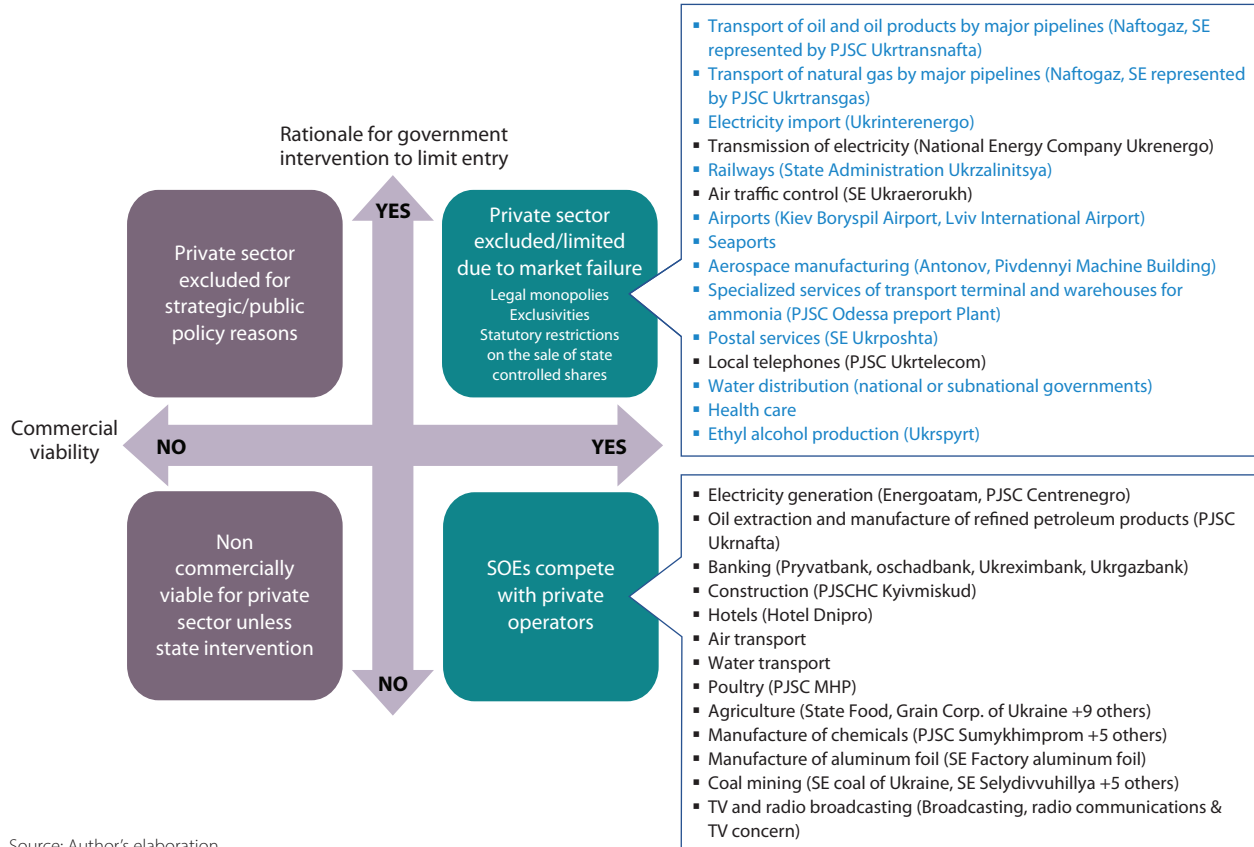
Rationale for government intervention to limit entry

YES

Private sector excluded for strategic/public policy reasons

Private sector excluded/limited due to market failure
Legal monopolies
Exclusivities
Statutory restrictions on the sale of state controlled shares

- Transport of oil and oil products by major pipelines (Naftogaz, SE represented by PJSC Ukrtransnafta)
- Transport of natural gas by major pipelines (Naftogaz, SE represented by PJSC Ukrtransgas)
- Electricity import (Ukrinterenergo)
- Transmission of electricity (National Energy Company Ukrenergo)
- Railways (State Administration Ukrzalinitsya)
- Air traffic control (SE Ukraerorukh)
- Airports (Kiev Boryspil Airport, Lviv International Airport)
- Seaports
- Aerospace manufacturing (Antonov, Pivdennyi Machine Building)
- Specialized services of transport terminal and warehouses for ammonia (PJSC Odessa preport Plant)
- Postal services (SE Ukrposhta)
- Local telephones (PJSC Ukrtelecom)
- Water distribution (national or subnational governments)
- Health care
- Ethyl alcohol production (Ukrspyrt)

Commercial viability

NO

YES

Non commercially viable for private sector unless state intervention

SOEs compete with private operators

NO

- Electricity generation (Energoatam, PJSC Centrenegro)
- Oil extraction and manufacture of refined petroleum products (PJSC Ukrnafta)
- Banking (Pryvatbank, oschadbank, Ukreximbank, Ukrgazbank)
- Construction (PJSCHC Kyivmiskud)
- Hotels (Hotel Dnipro)
- Air transport
- Water transport
- Poultry (PJSC MHP)
- Agriculture (State Food, Grain Corp. of Ukraine +9 others)
- Manufacture of chemicals (PJSC Sumykhimprom +5 others)
- Manufacture of aluminum foil (SE Factory aluminum foil)
- Coal mining (SE coal of Ukraine, SE Selydivvuhillya +5 others)
- TV and radio broadcasting (Broadcasting, radio communications & TV concern)

Source: Author's elaboration